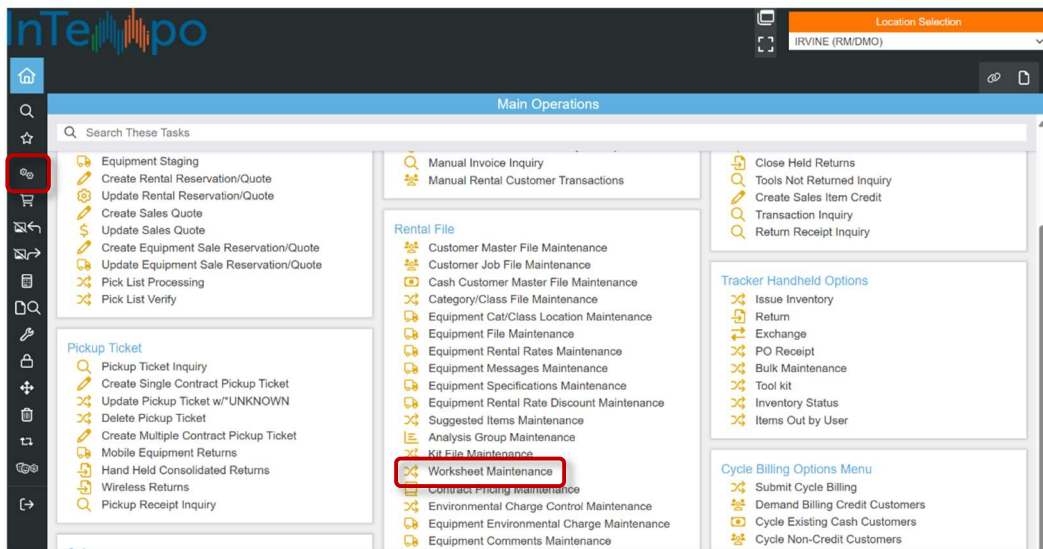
InTempo

Location Selection
IRVINE (RM/DMO)

Main Operations

Search These Tasks

Equipment Staging
Create Rental Reservation/Quote
Update Rental Reservation/Quote
Create Sales Quote
Update Sales Quote
Create Equipment Sale Reservation/Quote
Update Equipment Sale Reservation/Quote
Pick List Processing
Pick List Verify

Pickup Ticket
Pickup Ticket Inquiry
Create Single Contract Pickup Ticket
Update Pickup Ticket w/*UNKNOWN
Delete Pickup Ticket
Create Multiple Contract Pickup Ticket
Mobile Equipment Returns
Hand Held Consolidated Returns
Wireless Returns
Pickup Receipt Inquiry

Manual Invoice Inquiry
Manual Rental Customer Transactions

Rental File
Customer Master File Maintenance
Customer Job File Maintenance
Cash Customer Master File Maintenance
Category/Class File Maintenance
Equipment Cat/Class Location Maintenance
Equipment File Maintenance
Equipment Rental Rates Maintenance
Equipment Messages Maintenance
Equipment Specifications Maintenance
Equipment Rental Rate Discount Maintenance
Suggested Items Maintenance
Analysis Group Maintenance
Kit File Maintenance
Worksheet Maintenance
Contract Pricing Maintenance
Environmental Charge Control Maintenance
Equipment Environmental Charge Maintenance
Equipment Comments Maintenance

Close Held Returns
Tools Not Returned Inquiry
Create Sales Item Credit
Transaction Inquiry
Return Receipt Inquiry

Tracker Handheld Options
Issue Inventory
Return
Exchange
PO Receipt
Bulk Maintenance
Tool kit
Inventory Status
Items Out by User

Cycle Billing Options Menu
Submit Cycle Billing
Demand Billing Credit Customers
Cycle Existing Cash Customers
Cycle Non-Credit Customers